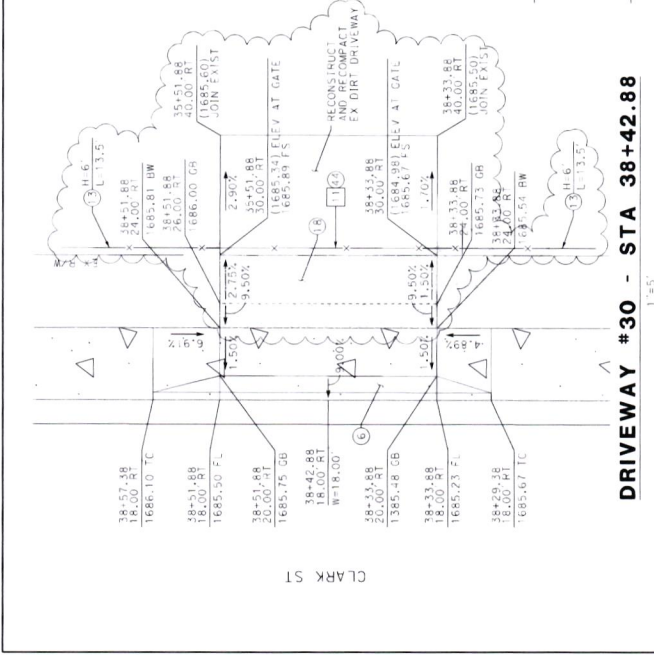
DRIVEWAY #30 - STA 38+42.88

1"=5'

CLARK ST

38+57.38 18.00' RT 1686.10 TC

38+51.88 18.00' RT 1685.50 FL

38+51.88 20.00' RT 1685.75 GB

38+42.88 18.00' RT W=18.00

38+33.88 20.00' RT 1385.48 GB

38+33.88 18.00' RT 1685.23 FL

38+29.38 18.00' RT 1685.67 TC

6.91%

1.50%

9.00%

6

1.50%

4.89%

2.75%

9.50%

9.50%

1.50%

18

11.44

2.90%

1.70%

38+51.88 24.00' RT

1685.81 BW

38+51.88 26.00' RT

1686.00 GB

38+33.88 24.00' RT

1685.73 GB

38+33.88 24.00' RT

1685.54 RW

13 H:6' L:13.5'

13 H:6' L:13.5'

35+51.88 30.00' RT

(1685.34) ELEV AT GATE

1685.89 FS

38+33.88 30.00' RT

(1684.98) ELEV AT GATE

1685.67 FS

35+51.88 40.00' RT

(1685.60) JOIN EXIST

38+33.88 40.00' RT

(1685.50) JOIN EXIST

RECONSTRUCT AND RECOMPACT EX DIRT DRIVEWAY